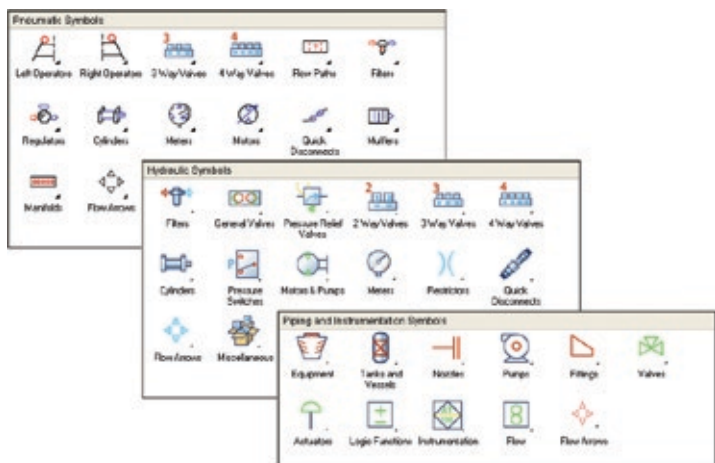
Pneumatic Symbols

3

4

Left Operators

Right Operators

3 Way Valves

4 Way Valves

Flow Paths

Filters

Regulators

Cylinders

Meters

Motors

Quick Disconnects

Mufflers

Manifolds

Flow Arrows

Hydraulic Symbols

2

3

4

Filters

General Valves

Pressure Relief Valves

2 Way Valves

3 Way Valves

4 Way Valves

Cylinders

Pressure Switches

Motors & Pumps

Meters

Restrictors

Quick Disconnects

Flow Arrows

Miscellaneous

Piping and Instrumentation Symbols

Equipment

Tanks and Vessels

Nozzles

Pumps

Fittings

Valves

Actuators

Logic Functions

Instrumentation

Flow

Flow Arrows